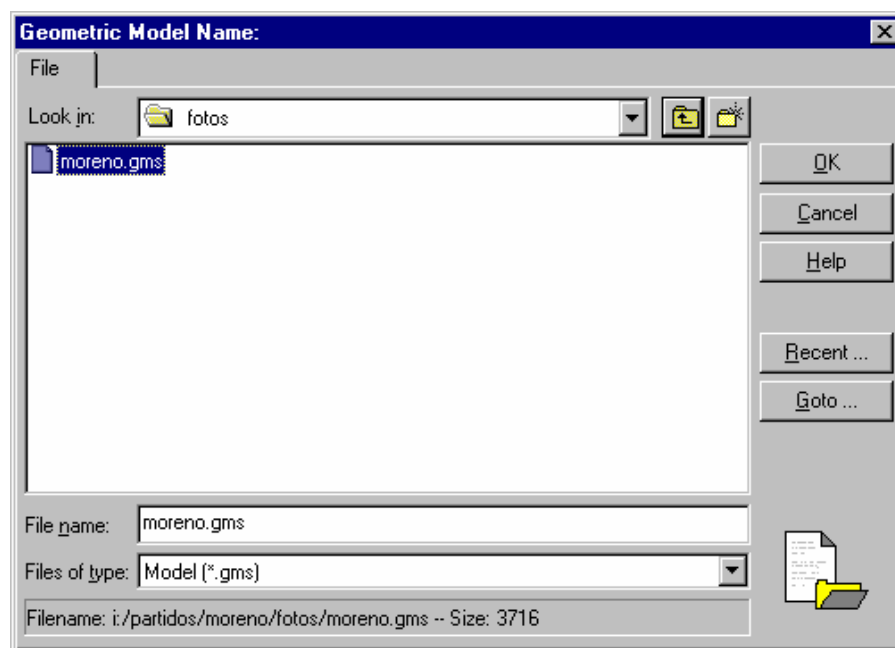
Geometric Model Name:

File

Look in: fotos

moreno.gms

OK

Cancel

Help

Recent ...

Goto ...

File name: moreno.gms

Files of type: Model (*.gms)

Filename: i:/partidos/moreno/fotos/moreno.gms -- Size: 3716